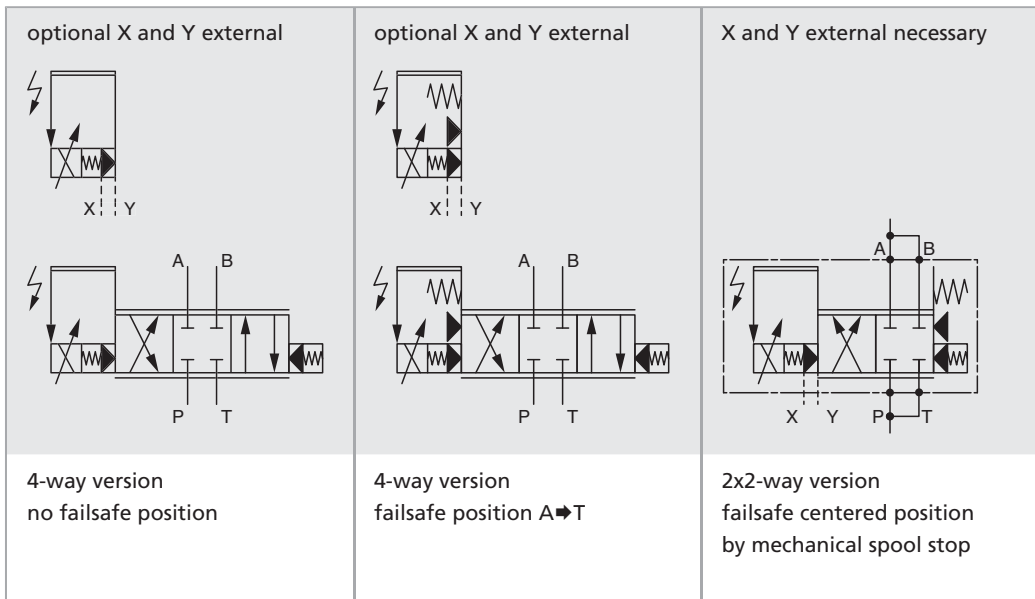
| optional X and Y external | optional X and Y external | X and Y external necessary |
|---|---|---|
| X Y | X Y | A B |
| A B | A B | X Y P T |
| P T | P T | |
| 4-way version no failsafe position | 4-way version failsafe position A➡T | 2x2-way version failsafe centered position by mechanical spool stop |